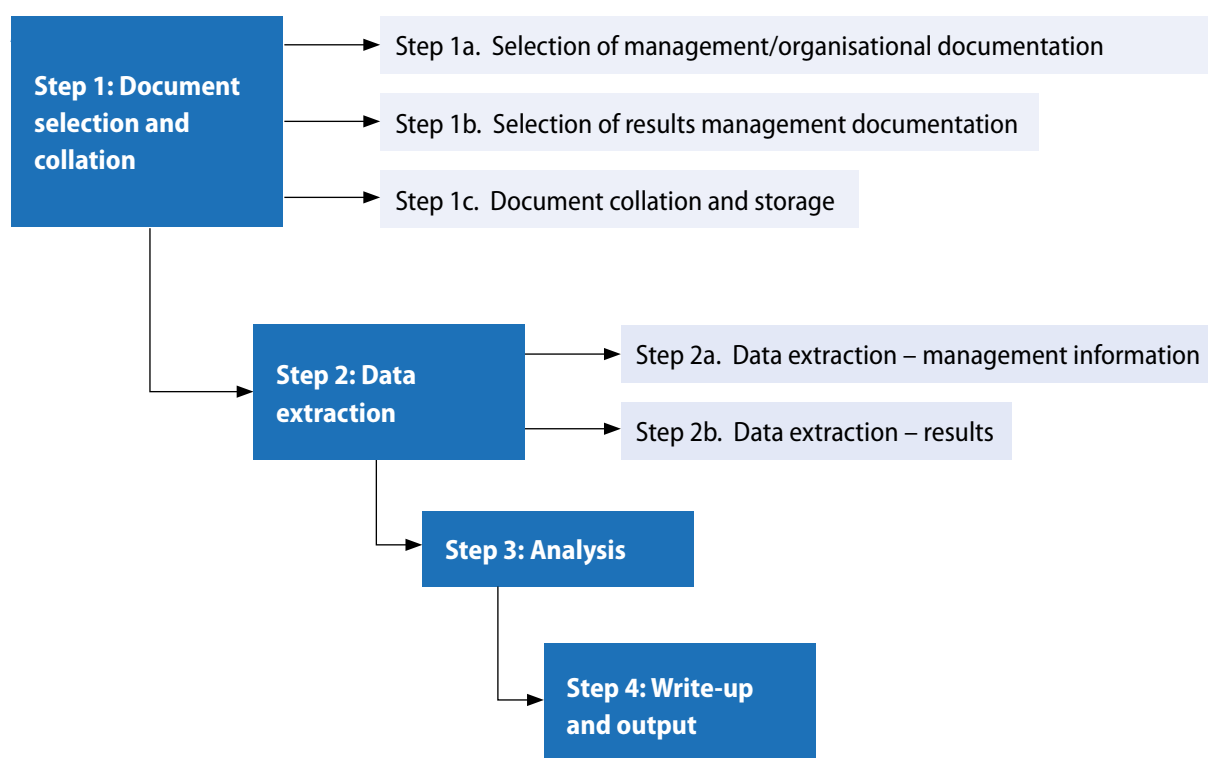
Step 1: Document selection and collation

Step 1a. Selection of management/organisational documentation

Step 1b. Selection of results management documentation

Step 1c. Document collation and storage

Step 2: Data extraction

Step 2a. Data extraction – management information

Step 2b. Data extraction – results

Step 3: Analysis

Step 4: Write-up and output